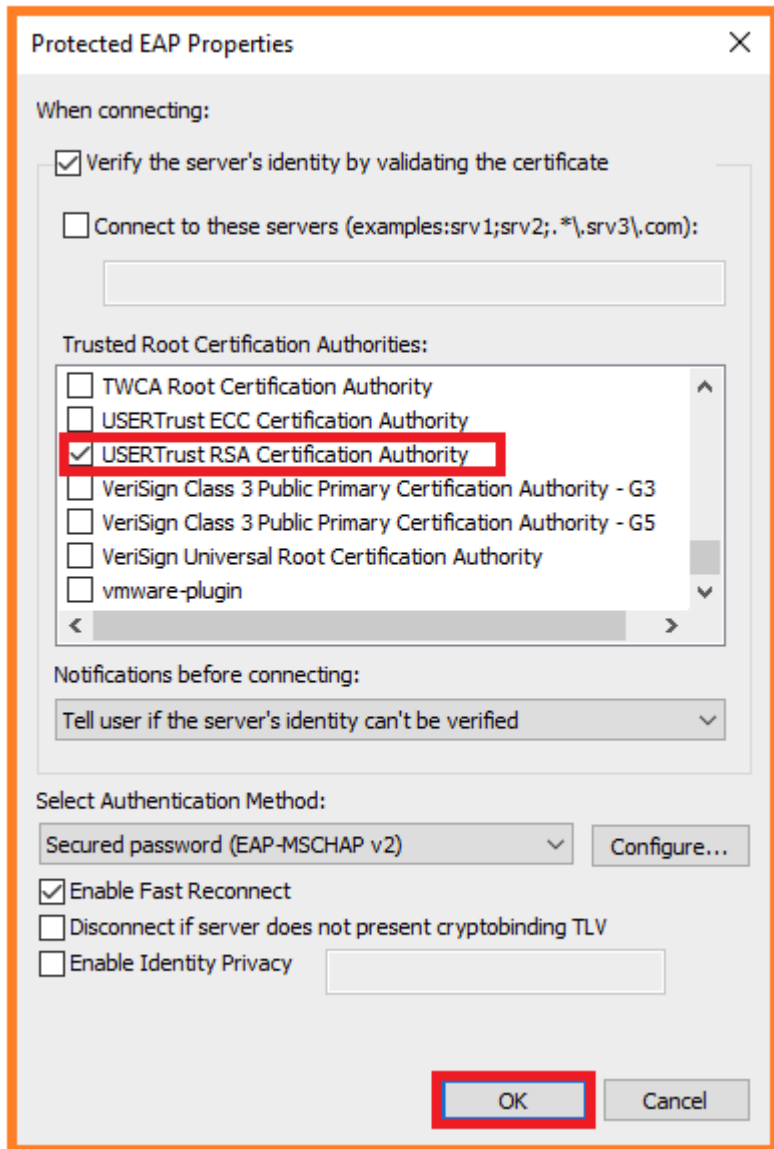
Protected EAP Properties

When connecting:

Verify the server's identity by validating the certificate

Connect to these servers (examples:srv1;srv2;.*\.srv3\.com):

Trusted Root Certification Authorities:

TWCA Root Certification Authority
USERTrust ECC Certification Authority
USERTrust RSA Certification Authority
VeriSign Class 3 Public Primary Certification Authority - G3
VeriSign Class 3 Public Primary Certification Authority - G5
VeriSign Universal Root Certification Authority
vmware-plugin

Notifications before connecting:

Tell user if the server's identity can't be verified

Select Authentication Method:

Secured password (EAP-MSCHAP v2)

Configure...

Enable Fast Reconnect
Disconnect if server does not present cryptobinding TLV
Enable Identity Privacy

OK

Cancel